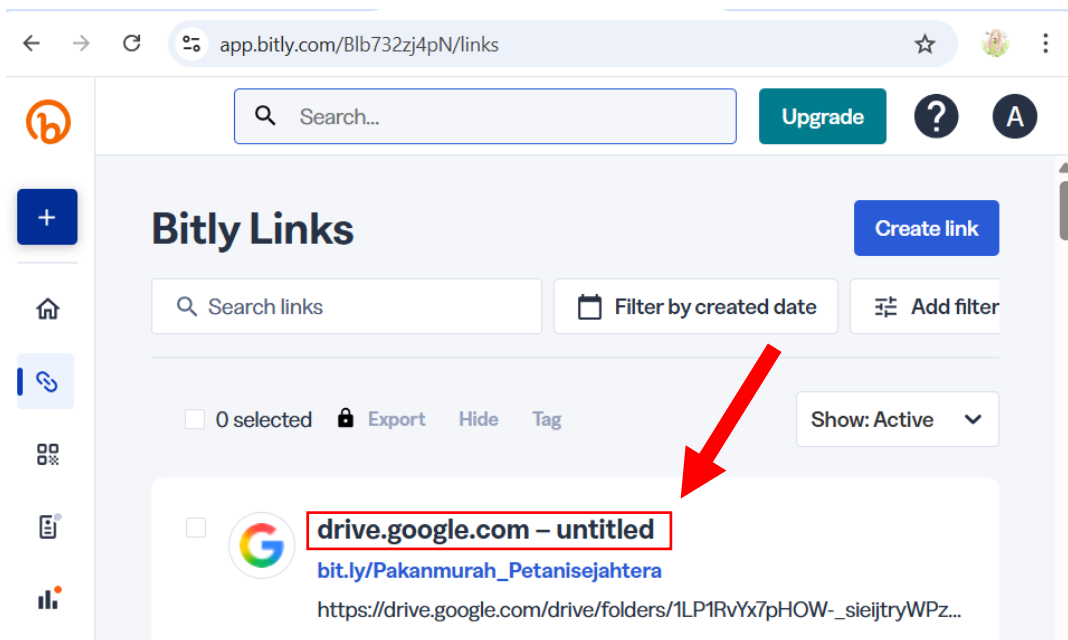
app.bitly.com/Blb732zj4pN/links

Search...

Upgrade

?

A

+

Bitly Links

Create link

Search links

Filter by created date

Add filter

0 selected

Export

Hide

Tag

Show: Active

drive.google.com – untitled

bit.ly/Pakanmurah_Petanisejahtera

https://drive.google.com/drive/folders/1LP1RvYx7pHOW-_sieijtryWPz...